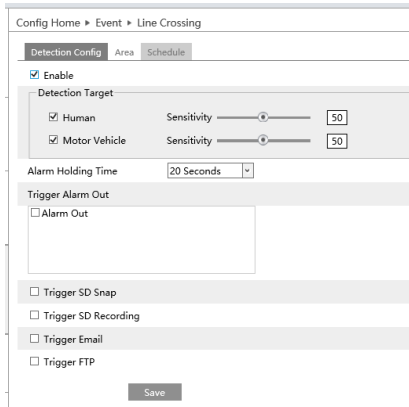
Config Home ▸ Event ▸ Line Crossing

Detection Config Area Schedule

☑ Enable

Detection Target

☑ Human Sensitivity 50

☑ Motor Vehicle Sensitivity 50

Alarm Holding Time 20 Seconds

Trigger Alarm Out

☐ Alarm Out

☐ Trigger SD Snap

☐ Trigger SD Recording

☐ Trigger Email

☐ Trigger FTP

Save